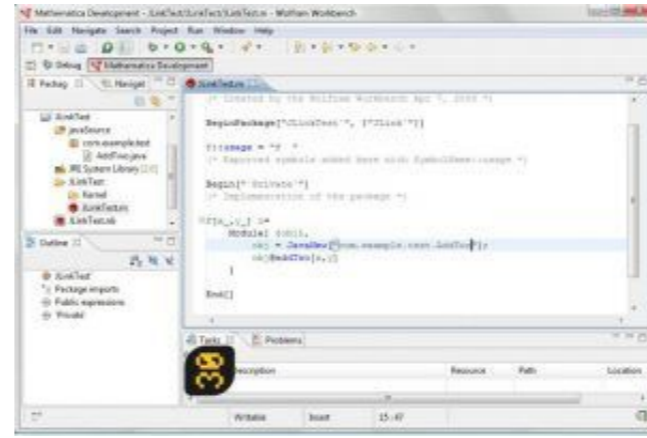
Mathematica Development - JLinkTest/JLinkTest/JLinkTest.m - Wolfram Workbench

File Edit Navigate Search Project Run Window Help

Debug Mathematica Development

Package Navigat

JLinkTest.m

JLinkTest
JavaSource
com.example.test
AddTwo.java
JRE System Library
JLinkTest
Kernel
JLinkTest.m
JLinkTest.nb

(* Created by the Wolfram Workbench Apr 5, 2008 *)

BeginPackage["JLinkTest`", {"JLink`"}]

f::usage = "f "
(* Exported symbols added here with SymbolName::usage *)

Begin["`Private`"]
(* Implementation of the package *)

f[x_,y_] :=
Module[ {obj},
obj = JavaNew["com.example.test.AddTwo"];
obj@AddTwo[x,y]
]

End[]

Outline

JLinkTest
Package imports
Public expressions
Private

Tasks Problems

Description Resource Path Location

Writable Insert 15 : 47